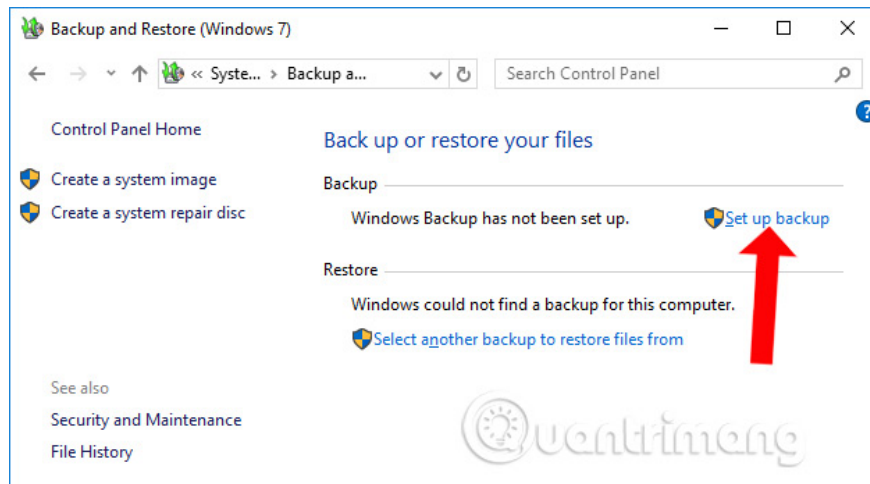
Backup and Restore (Windows 7)

« Syste... › Backup a...

Search Control Panel

Control Panel Home

Create a system image

Create a system repair disc

Back up or restore your files

Backup

Windows Backup has not been set up.

Set up backup

Restore

Windows could not find a backup for this computer.

Select another backup to restore files from

See also

Security and Maintenance

File History

Quantrimang